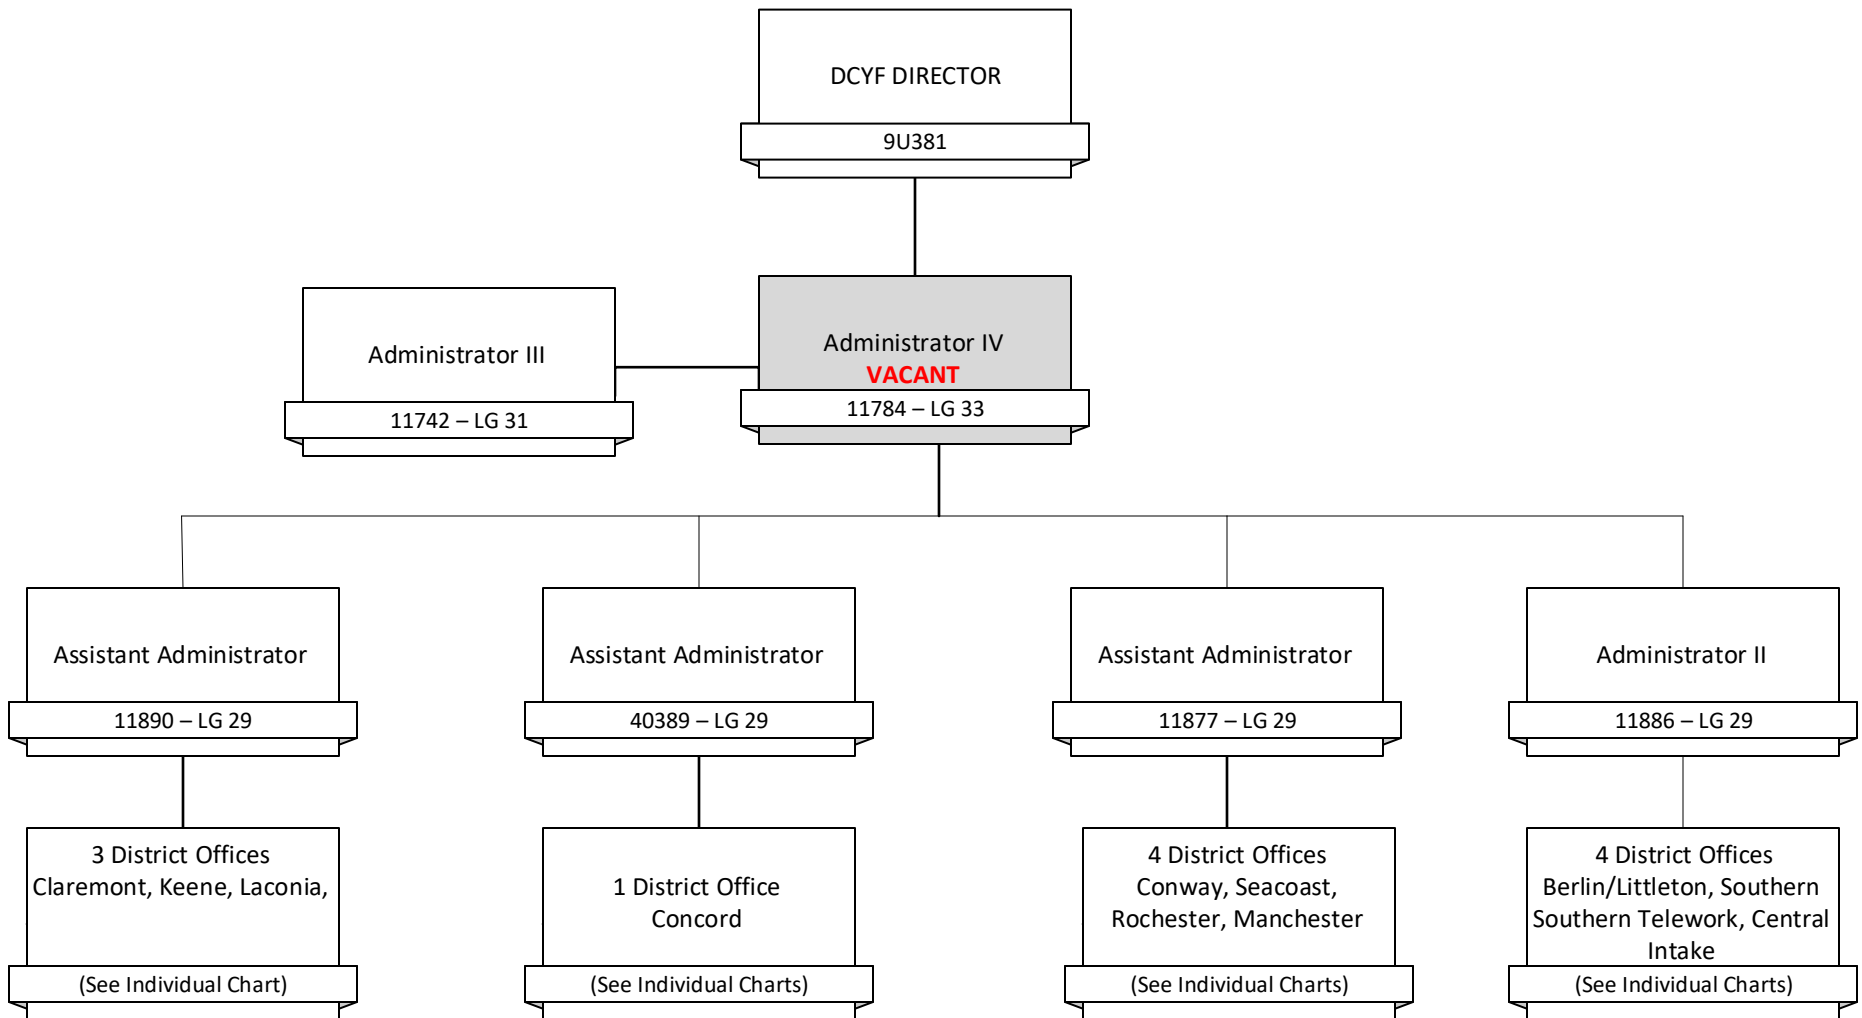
DCYF DIRECTOR

9U381

Administrator III

11742 – LG 31

Administrator IV
VACANT

11784 – LG 33

Assistant Administrator

11890 – LG 29

Assistant Administrator

40389 – LG 29

Assistant Administrator

11877 – LG 29

Administrator II

11886 – LG 29

3 District Offices
Claremont, Keene, Laconia,

(See Individual Chart)

1 District Office
Concord

(See Individual Charts)

4 District Offices
Conway, Seacoast, Rochester, Manchester

(See Individual Charts)

4 District Offices
Berlin/Littleton, Southern Southern Telework, Central Intake

(See Individual Charts)